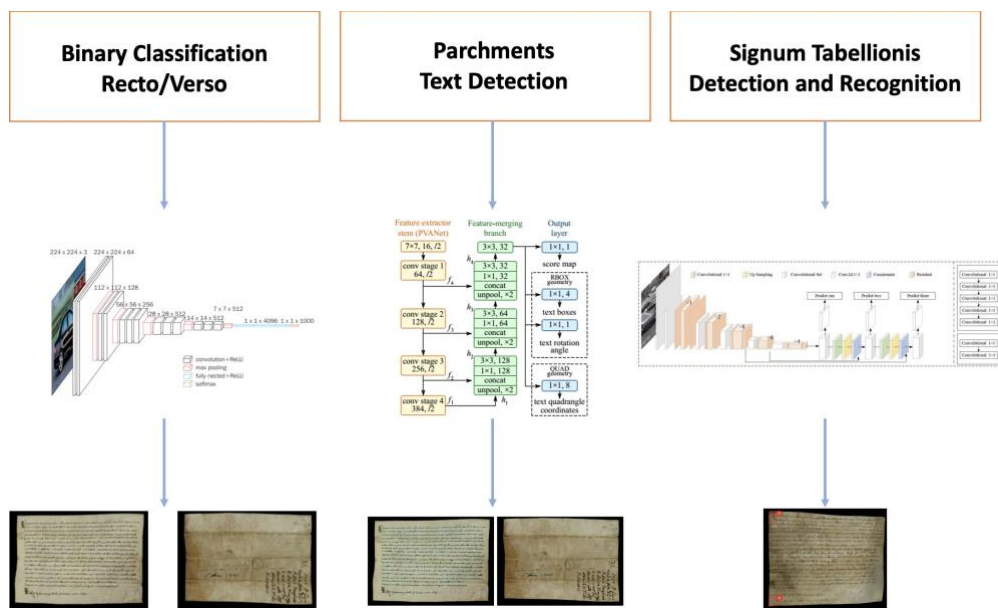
Binary Classification Recto/Verso

Parchments Text Detection

Signum Tabellionis Detection and Recognition

224 x 224 x 3
224 x 224 x 64
112 x 112 x 128
56 x 56 x 256
28 x 28 x 512
14 x 14 x 512
7 x 7 x 512
1 x 1 x 4096
1 x 1 x 1000

convolution + ReLU
max pooling
fully nected + ReLU
softmax

Feature extractor stem (PVANet)
Feature-merging branch
Output layer

7×7, 16, /2
conv stage 1 64, /2
conv stage 2 128, /2
conv stage 3 256, /2
conv stage 4 384, /2

$f_4$
$f_3$
$f_2$
$f_1$
$h_4$
$h_3$
$h_2$
$h_1$

3×3, 32
3×3, 32
1×1, 32
concat
unpool, ×2
3×3, 64
1×1, 64
concat
unpool, ×2
3×3, 128
1×1, 128
concat
unpool, ×2

1×1, 1
score map
RBOX geometry
1×1, 4
text boxes
1×1, 1
text rotation angle
QUAD geometry
1×1, 8
text quadrangle coordinates

Convolutional 1×1
Up-Sampling
Convolutional Set
Conv 3×3 + 1×1
Concatenate
Residual
Predict one
Predict two
Predict three
Convolutional 1×1
Convolutional 3×3
Convolutional 1×1
Convolutional 3×3
Convolutional 1×1
Convolutional 3×3
Convolutional 1×1